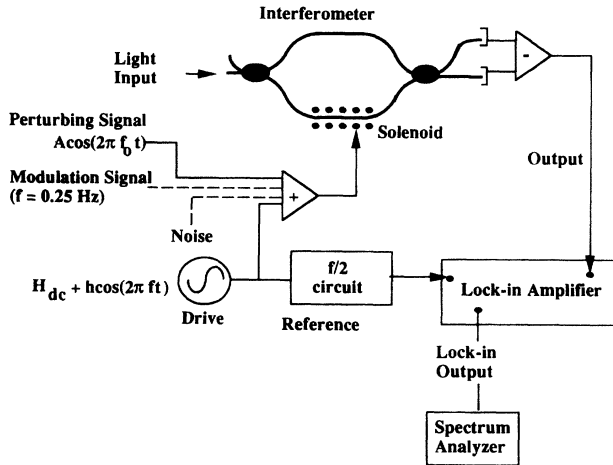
Interferometer

Light Input

-

Perturbing Signal $A\cos(2\pi f_0 t)$

Solenoid

Output

Modulation Signal (f = 0.25 Hz)

+

Noise

$H_{dc} + h\cos(2\pi ft)$

Drive

f/2 circuit

Reference

Lock-in Amplifier

Lock-in Output

Spectrum Analyzer